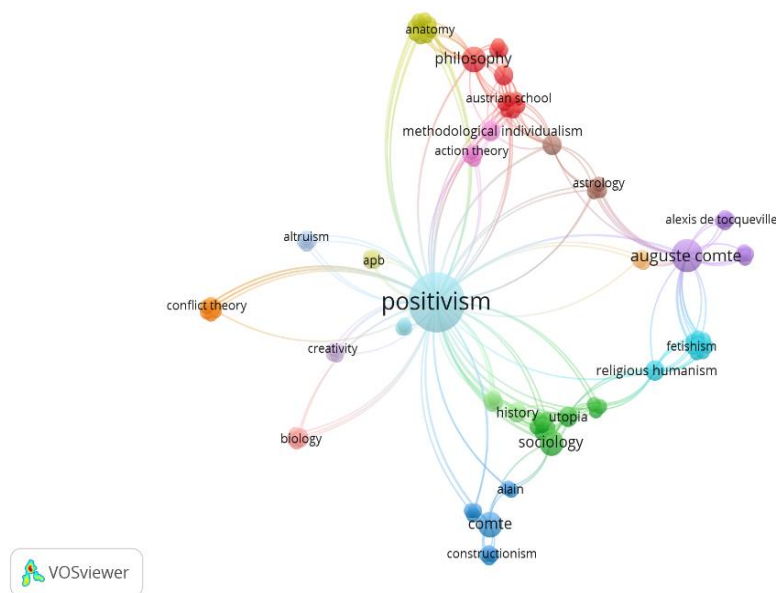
anatomy
philosophy
austrian school
methodological individualism
action theory
astrology
alexis de tocqueville
altruism
apb
auguste comte
conflict theory
positivism
creativity
fetishism
religious humanism
history
utopia
sociology
biology
alain
comte
constructionism
VOSviewer